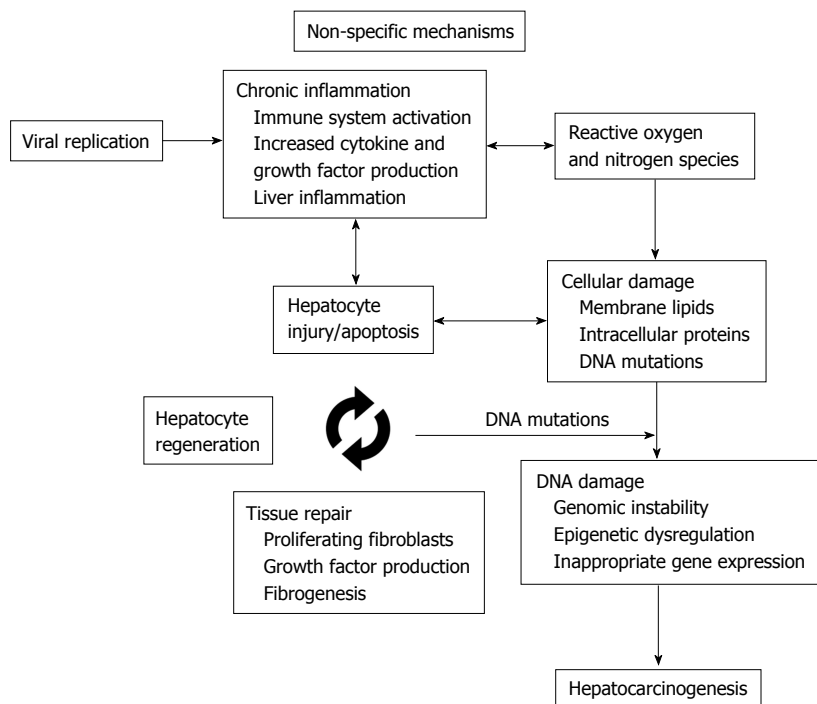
Non-specific mechanisms

Viral replication

Chronic inflammation
Immune system activation
Increased cytokine and growth factor production
Liver inflammation

Reactive oxygen and nitrogen species

Hepatocyte injury/apoptosis

Cellular damage
Membrane lipids
Intracellular proteins
DNA mutations

Hepatocyte regeneration

DNA mutations

DNA damage
Genomic instability
Epigenetic dysregulation
Inappropriate gene expression

Tissue repair
Proliferating fibroblasts
Growth factor production
Fibrogenesis

Hepatocarcinogenesis